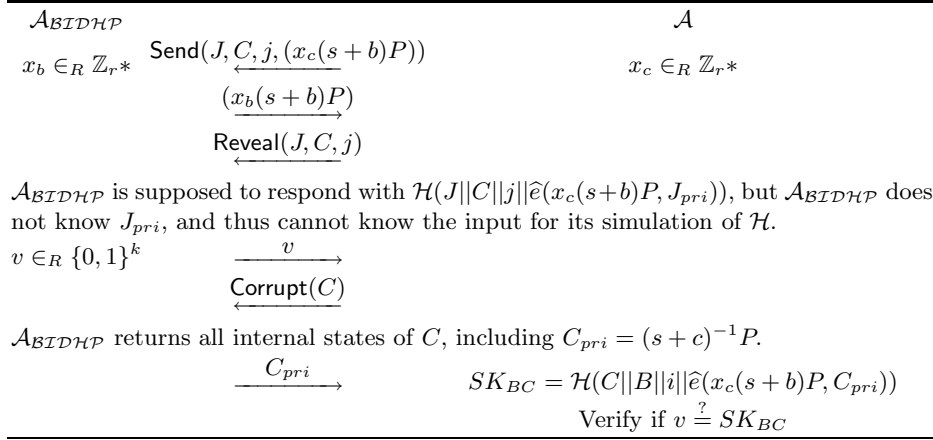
$\mathcal{A}_{\mathcal{BIDHP}}$ $\mathcal{A}$

$x_b \in_R \mathbb{Z}_r*$ $\mathsf{Send}(J, C, j, (x_c(s+b)P))$ $x_c \in_R \mathbb{Z}_r*$

$(x_b(s+b)P)$

$\mathsf{Reveal}(J, C, j)$

$\mathcal{A}_{\mathcal{BIDHP}}$ is supposed to respond with $\mathcal{H}(J||C||j||\widehat{e}(x_c(s+b)P, J_{pri}))$, but $\mathcal{A}_{\mathcal{BIDHP}}$ does not know $J_{pri}$, and thus cannot know the input for its simulation of $\mathcal{H}$.

$v \in_R \{0,1\}^k$ $v$

$\mathsf{Corrupt}(C)$

$\mathcal{A}_{\mathcal{BIDHP}}$ returns all internal states of $C$, including $C_{pri} = (s+c)^{-1}P$.

$C_{pri}$ $SK_{BC} = \mathcal{H}(C||B||i||\widehat{e}(x_c(s+b)P, C_{pri}))$

Verify if $v \stackrel{?}{=} SK_{BC}$